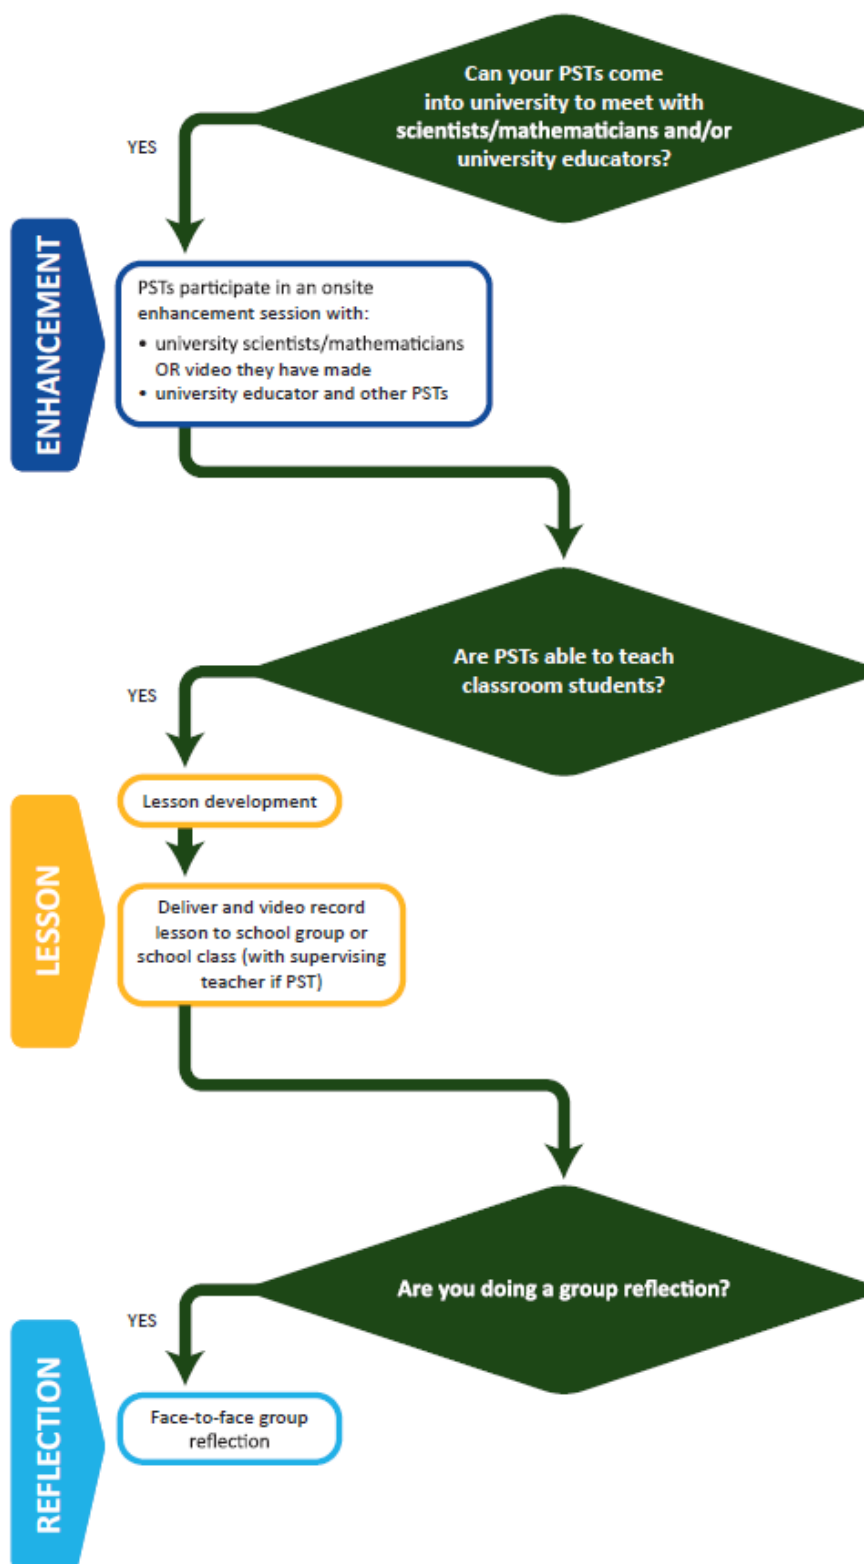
Can your PSTs come into university to meet with scientists/mathematicians and/or university educators?

YES

ENHANCEMENT

PSTs participate in an onsite enhancement session with:
• university scientists/mathematicians OR video they have made
• university educator and other PSTs

Are PSTs able to teach classroom students?

YES

LESSON

Lesson development

Deliver and video record lesson to school group or school class (with supervising teacher if PST)

Are you doing a group reflection?

YES

REFLECTION

Face-to-face group reflection